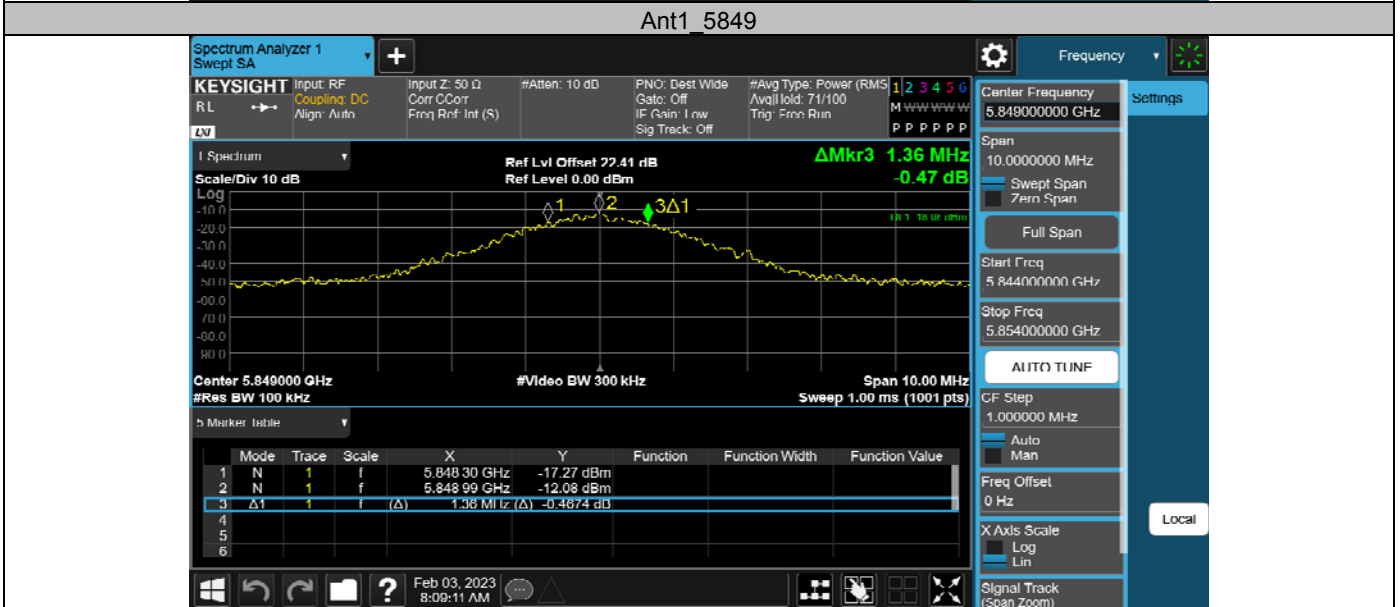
Ant1_5849

Spectrum Analyzer 1
Swept SA

Frequency

KEYSIGHT
RL
LXI
Input: RF
Coupling: DC
Align: Auto
Input Z: 50 Ω
Corr CCorr
Freq Ref: Int (S)
#Atten: 10 dB
PNO: Best Wide
Gate: Off
IF Gain: Low
Sig Track: Off
#Avg Type: Power (RMS)
Avg|Hold: 71/100
Trig: Free Run
1 2 3 4 5 6
M WWWWWW
P P P P P P

1 Spectrum
Scale/Div 10 dB
Log
Ref Lvl Offset 22.41 dB
Ref Level 0.00 dBm
ΔMkr3 1.36 MHz
-0.47 dB

-10.0
-20.0
-30.0
-40.0
-50.0
-60.0
-70.0
-80.0
-90.0

1
2
3Δ1
DL1 -18.00 dBm

Center 5.849000 GHz
#Res BW 100 kHz
#Video BW 300 kHz
Span 10.00 MHz
Sweep 1.00 ms (1001 pts)

5 Marker Table

| | Mode | Trace | Scale | X | Y | Function | Function Width | Function Value |
|---|---|---|---|---|---|---|---|---|
| 1 | N | 1 | f | 5.848 30 GHz | -17.27 dBm | | | |
| 2 | N | 1 | f | 5.848 99 GHz | -12.08 dBm | | | |
| 3 | Δ1 | 1 | f | (Δ) 1.36 MHz | (Δ) -0.4674 dB | | | |
| 4 | | | | | | | | |
| 5 | | | | | | | | |
| 6 | | | | | | | | |

Feb 03, 2023
8:09:11 AM

Center Frequency
5.849000000 GHz
Settings
Span
10.0000000 MHz
Swept Span
Zero Span
Full Span
Start Freq
5.844000000 GHz
Stop Freq
5.854000000 GHz
AUTO TUNE
CF Step
1.000000 MHz
Auto
Man
Freq Offset
0 Hz
Local
X Axis Scale
Log
Lin
Signal Track
(Span Zoom)